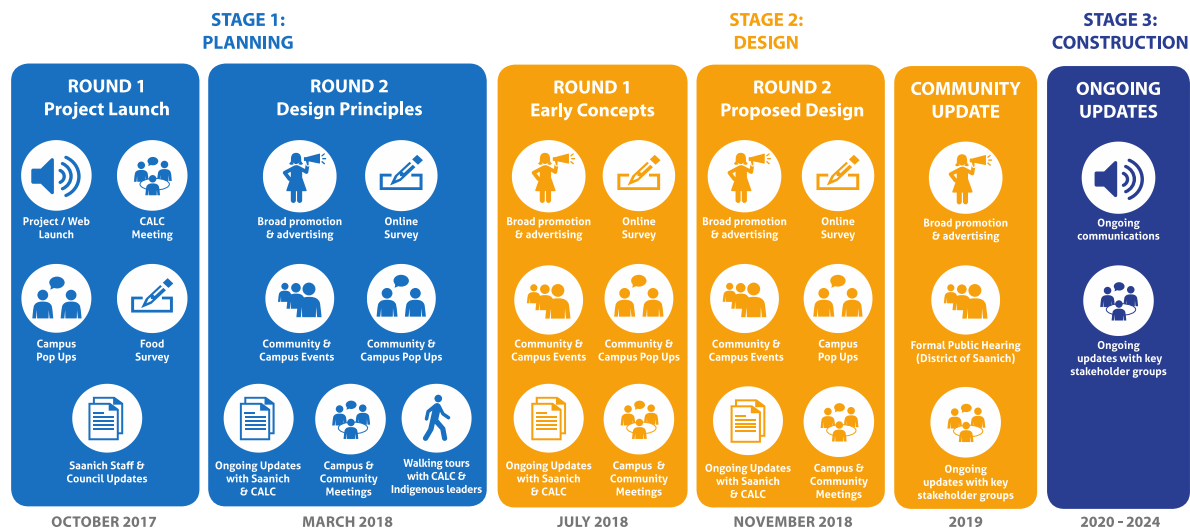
STAGE 1:
PLANNING

ROUND 1
Project Launch

Project / Web Launch

CALC Meeting

Campus Pop Ups

Food Survey

Saanich Staff & Council Updates

OCTOBER 2017

ROUND 2
Design Principles

Broad promotion & advertising

Online Survey

Community & Campus Events

Community & Campus Pop Ups

Ongoing Updates with Saanich & CALC

Campus & Community Meetings

Walking tours with CALC & Indigenous leaders

MARCH 2018

STAGE 2:
DESIGN

ROUND 1
Early Concepts

Broad promotion & advertising

Online Survey

Community & Campus Events

Community & Campus Pop Ups

Ongoing Updates with Saanich & CALC

Campus & Community Meetings

JULY 2018

ROUND 2
Proposed Design

Broad promotion & advertising

Online Survey

Community & Campus Events

Campus Pop Ups

Ongoing Updates with Saanich & CALC

Campus & Community Meetings

NOVEMBER 2018

COMMUNITY UPDATE

Broad promotion & advertising

Formal Public Hearing (District of Saanich)

Ongoing updates with key stakeholder groups

2019

STAGE 3:
CONSTRUCTION

ONGOING UPDATES

Ongoing communications

Ongoing updates with key stakeholder groups

2020 - 2024